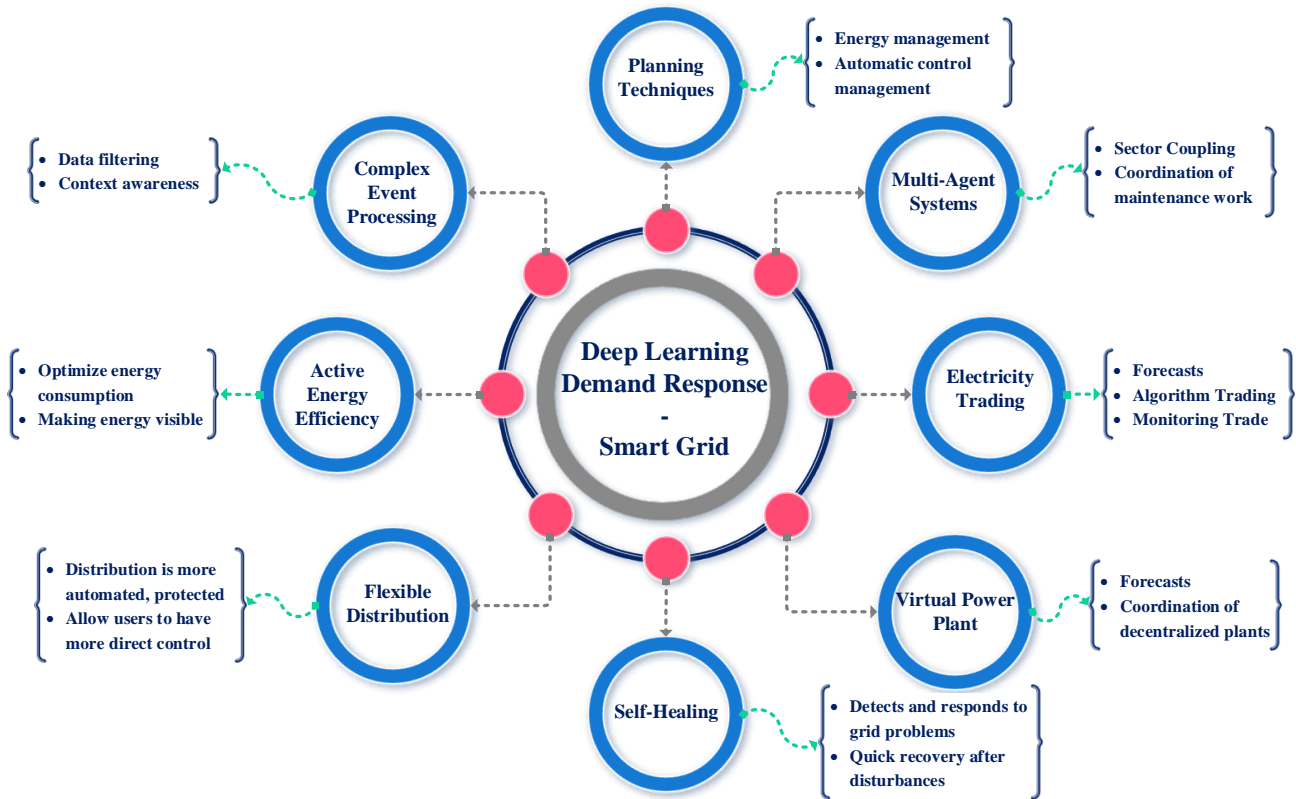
Deep Learning Demand Response - Smart Grid

Planning Techniques
- Energy management
- Automatic control management

Multi-Agent Systems
- Sector Coupling
- Coordination of maintenance work

Electricity Trading
- Forecasts
- Algorithm Trading
- Monitoring Trade

Virtual Power Plant
- Forecasts
- Coordination of decentralized plants

Self-Healing
- Detects and responds to grid problems
- Quick recovery after disturbances

Flexible Distribution
- Distribution is more automated, protected
- Allow users to have more direct control

Active Energy Efficiency
- Optimize energy consumption
- Making energy visible

Complex Event Processing
- Data filtering
- Context awareness